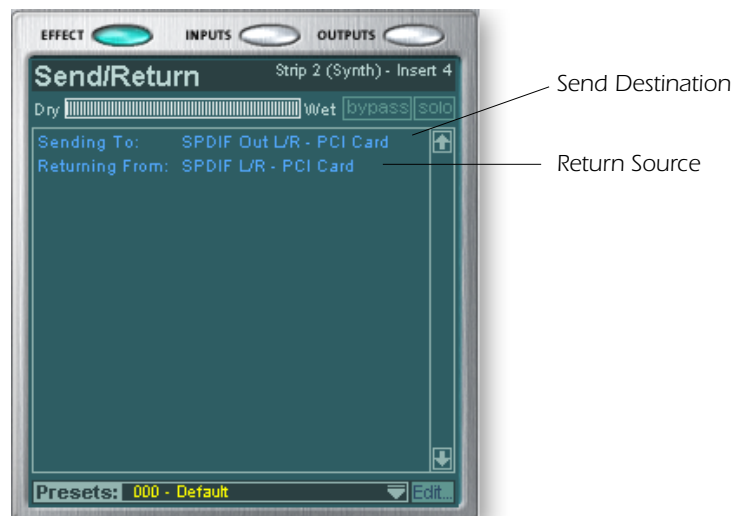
EFFECT INPUTS OUTPUTS

Send/Return

Strip 2 (Synth) - Insert 4

Dry Wet bypass solo

Sending To: SPDIF Out L/R - PCI Card
Returning From: SPDIF L/R - PCI Card

Presets: 000 - Default Edit...

Send Destination

Return Source